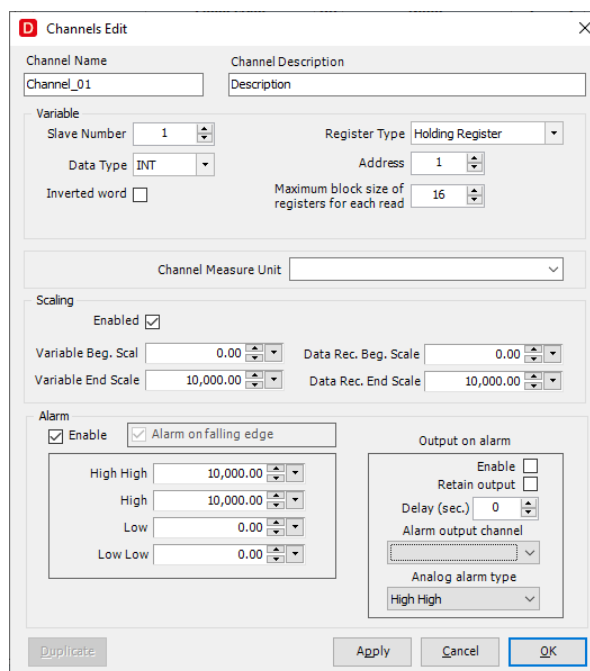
D Channels Edit

Channel Name
Channel_01
Channel Description
Description

Variable
Slave Number 1
Data Type INT
Inverted word
Register Type Holding Register
Address 1
Maximum block size of registers for each read 16

Channel Measure Unit

Scaling
Enabled
Variable Beg. Scal 0.00
Variable End Scale 10,000.00
Data Rec. Beg. Scale 0.00
Data Rec. End Scale 10,000.00

Alarm
Enable
Alarm on falling edge
High High 10,000.00
High 10,000.00
Low 0.00
Low Low 0.00

Output on alarm
Enable
Retain output
Delay (sec.) 0
Alarm output channel
Analog alarm type
High High

Duplicate
Apply
Cancel
OK